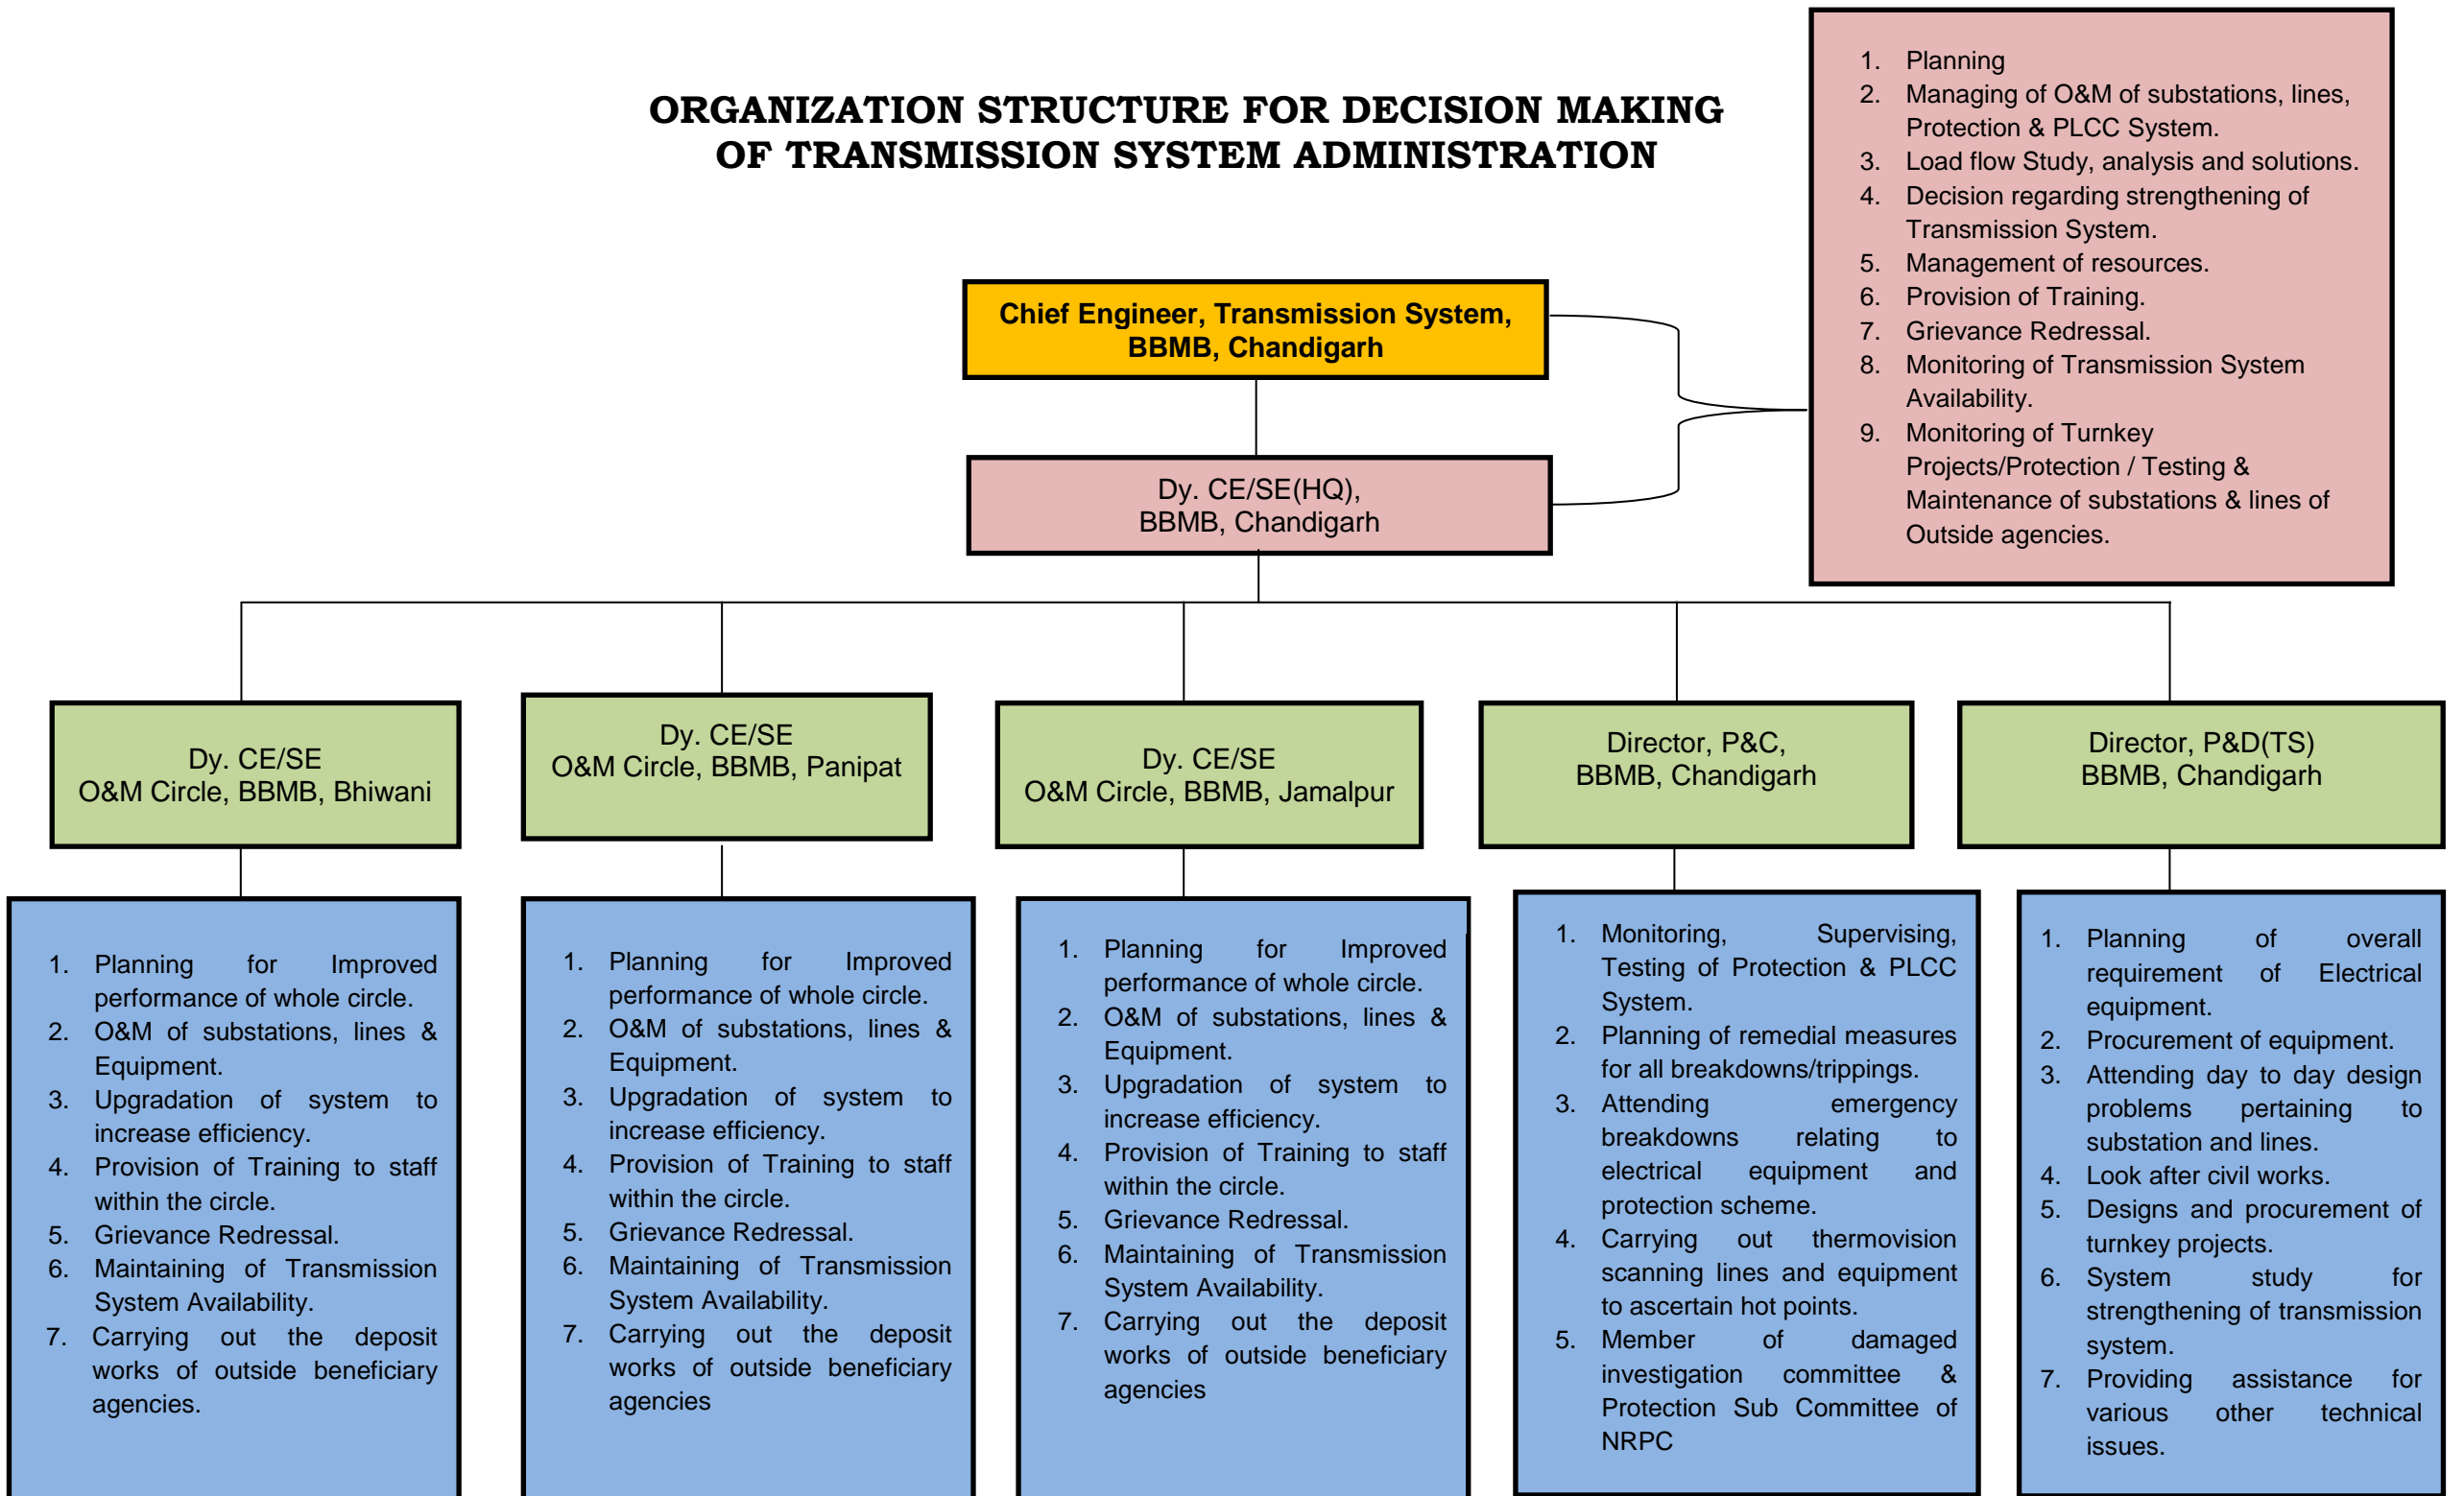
ORGANIZATION STRUCTURE FOR DECISION MAKING OF TRANSMISSION SYSTEM ADMINISTRATION

1. Planning
2. Managing of O&M of substations, lines, Protection & PLCC System.
3. Load flow Study, analysis and solutions.
4. Decision regarding strengthening of Transmission System.
5. Management of resources.
6. Provision of Training.
7. Grievance Redressal.
8. Monitoring of Transmission System Availability.
9. Monitoring of Turnkey Projects/Protection / Testing & Maintenance of substations & lines of Outside agencies.

Chief Engineer, Transmission System, BBMB, Chandigarh

Dy. CE/SE(HQ), BBMB, Chandigarh

Dy. CE/SE O&M Circle, BBMB, Bhiwani

Dy. CE/SE O&M Circle, BBMB, Panipat

Dy. CE/SE O&M Circle, BBMB, Jamalpur

Director, P&C, BBMB, Chandigarh

Director, P&D(TS) BBMB, Chandigarh

1. Planning for Improved performance of whole circle.
2. O&M of substations, lines & Equipment.
3. Upgradation of system to increase efficiency.
4. Provision of Training to staff within the circle.
5. Grievance Redressal.
6. Maintaining of Transmission System Availability.
7. Carrying out the deposit works of outside beneficiary agencies.

1. Planning for Improved performance of whole circle.
2. O&M of substations, lines & Equipment.
3. Upgradation of system to increase efficiency.
4. Provision of Training to staff within the circle.
5. Grievance Redressal.
6. Maintaining of Transmission System Availability.
7. Carrying out the deposit works of outside beneficiary agencies

1. Planning for Improved performance of whole circle.
2. O&M of substations, lines & Equipment.
3. Upgradation of system to increase efficiency.
4. Provision of Training to staff within the circle.
5. Grievance Redressal.
6. Maintaining of Transmission System Availability.
7. Carrying out the deposit works of outside beneficiary agencies

1. Monitoring, Supervising, Testing of Protection & PLCC System.
2. Planning of remedial measures for all breakdowns/trippings.
3. Attending emergency breakdowns relating to electrical equipment and protection scheme.
4. Carrying out thermovision scanning lines and equipment to ascertain hot points.
5. Member of damaged investigation committee & Protection Sub Committee of NRPC

1. Planning of overall requirement of Electrical equipment.
2. Procurement of equipment.
3. Attending day to day design problems pertaining to substation and lines.
4. Look after civil works.
5. Designs and procurement of turnkey projects.
6. System study for strengthening of transmission system.
7. Providing assistance for various other technical issues.